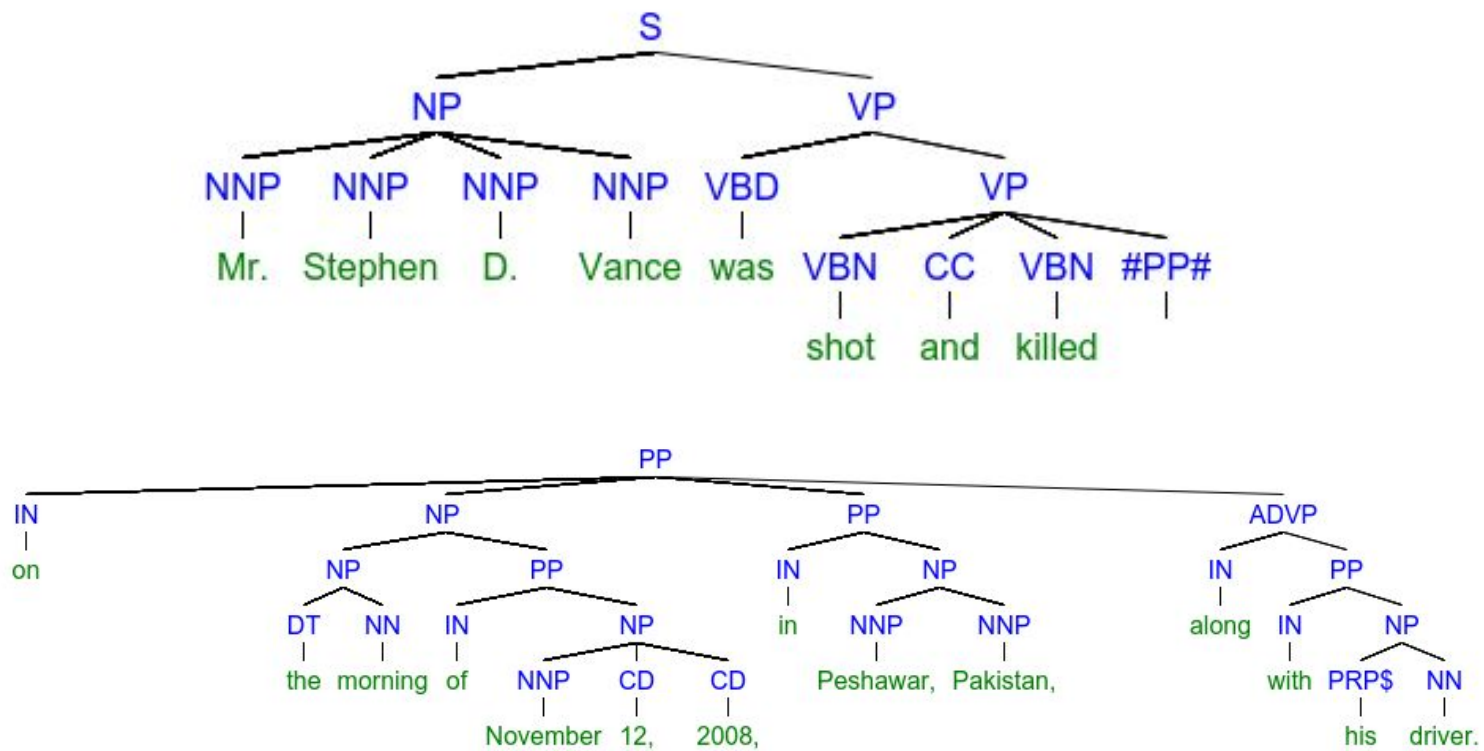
S
NP VP
NNP NNP NNP NNP VBD VP
Mr. Stephen D. Vance was VBN CC VBN #PP#
shot and killed

PP
IN NP PP ADVP
on NP PP IN NP IN PP
DT NN IN NP in NNP NNP along IN NP
the morning of NNP CD CD Peshawar, Pakistan, with PRP$ NN
November 12, 2008, his driver.